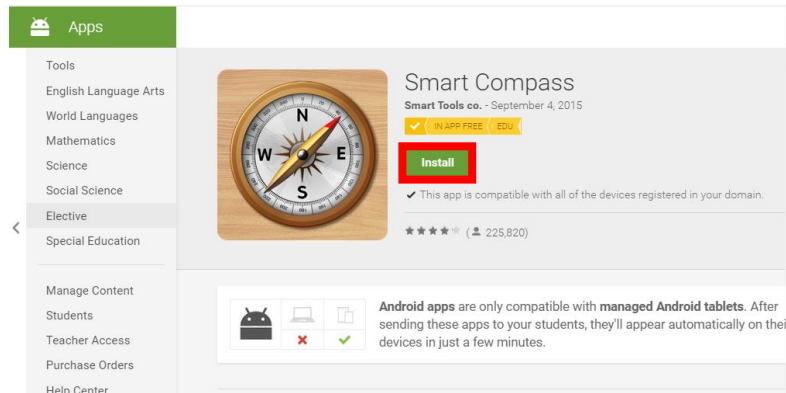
Apps

Tools
English Language Arts
World Languages
Mathematics
Science
Social Science
Elective
Special Education

Manage Content
Students
Teacher Access
Purchase Orders
Help Center

N
W
E
S

Smart Compass
Smart Tools co. - September 4, 2015
IN APP FREE EDU
Install
✔ This app is compatible with all of the devices registered in your domain.
★★★★★ ( 225,820)

✕ ✔

Android apps are only compatible with managed Android tablets. After sending these apps to your students, they'll appear automatically on thei devices in just a few minutes.